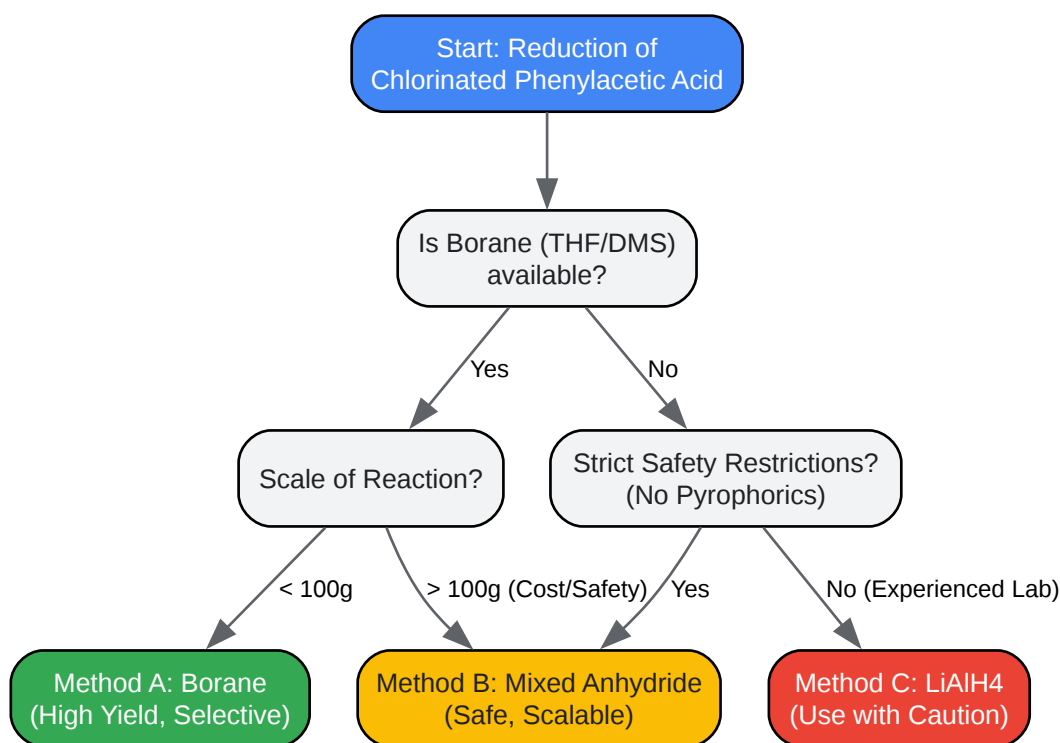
Start: Reduction of Chlorinated Phenylacetic Acid

Is Borane (THF/DMS) available?

Yes

No

Scale of Reaction?

Strict Safety Restrictions? (No Pyrophorics)

< 100g

> 100g (Cost/Safety)

Yes

No (Experienced Lab)

Method A: Borane (High Yield, Selective)

Method B: Mixed Anhydride (Safe, Scalable)

Method C: LiAlH4 (Use with Caution)